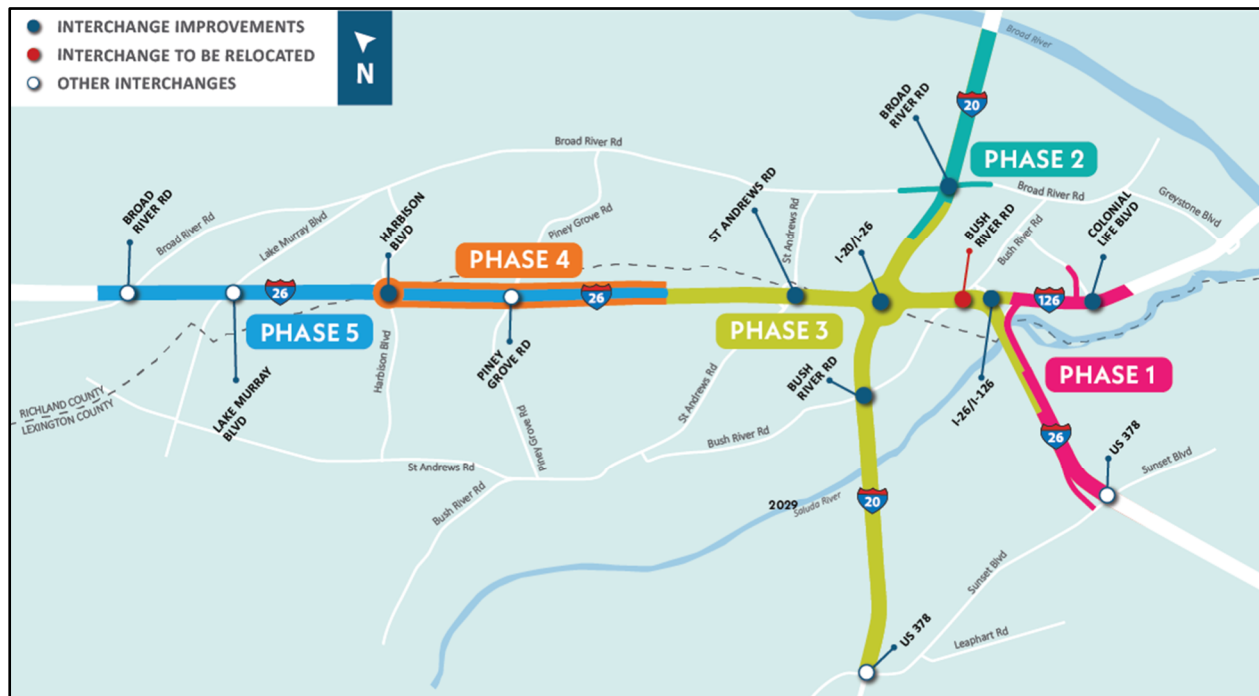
INTERCHANGE IMPROVEMENTS
INTERCHANGE TO BE RELOCATED
OTHER INTERCHANGES

N

Broad River

20

BROAD RIVER RD

PHASE 2

Broad River Rd

Broad River Rd

Greystone Blvd

COLONIAL LIFE BLVD

BUSH RIVER RD

Bush River Rd

I-20/I-26

ST ANDREWS RD

St Andrews Rd

Piney Grove Rd

HARBISON BLVD

PHASE 4

Lake Murray Blvd

BROAD RIVER RD

Broad River Rd

26

26

126

PHASE 5

PHASE 3

PHASE 1

PINEY GROVE RD

LAKE MURRAY BLVD

Harbison Blvd

Piney Grove Rd

St Andrews Rd

BUSH RIVER RD

I-26/I-126

RICHLAND COUNTY
LEXINGTON COUNTY

Bush River Rd

26

US 378

Sunset Blvd

St Andrews Rd

Bush River Rd

2029

Saluda River

20

Sunset Blvd

Leaphart Rd

US 378